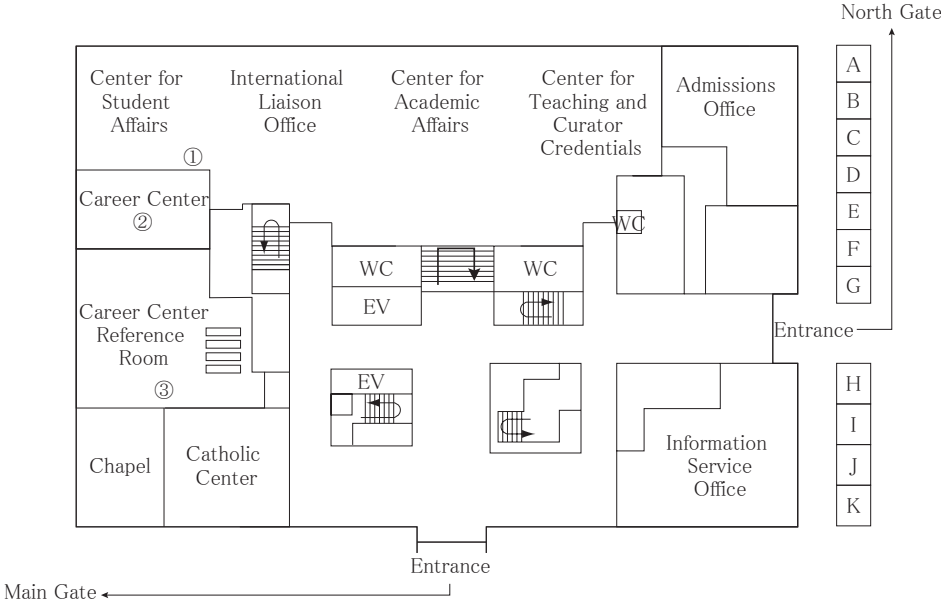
North Gate

Center for Student Affairs

International Liaison Office

Center for Academic Affairs

Center for Teaching and Curator Credentials

Admissions Office

①

Career Center
②

WC

WC

WC

EV

Career Center Reference Room
③

EV

Entrance

Chapel

Catholic Center

Information Service Office

A
B
C
D
E
F
G

H
I
J
K

Entrance

Main Gate